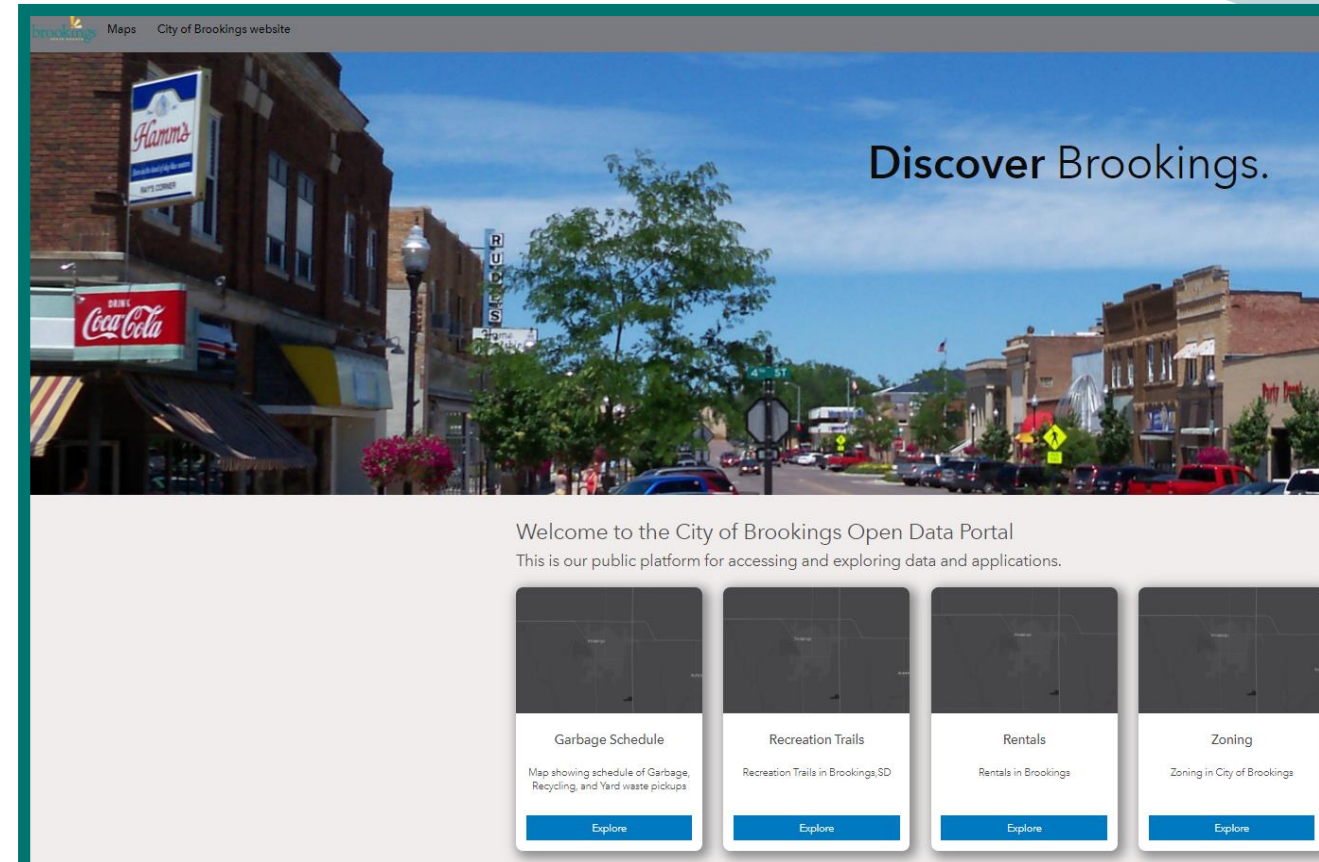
brookings Maps City of Brookings website

Hamm's

RAY'S CORNER

DRINK Coca-Cola

RUDES

4th ST

Discover Brookings.

Welcome to the City of Brookings Open Data Portal
This is our public platform for accessing and exploring data and applications.

Garbage Schedule

Map showing schedule of Garbage, Recycling, and Yard waste pickups

Explore

Recreation Trails

Recreation Trails in Brookings,SD

Explore

Rentals

Rentals in Brookings

Explore

Zoning

Zoning in City of Brookings

Explore